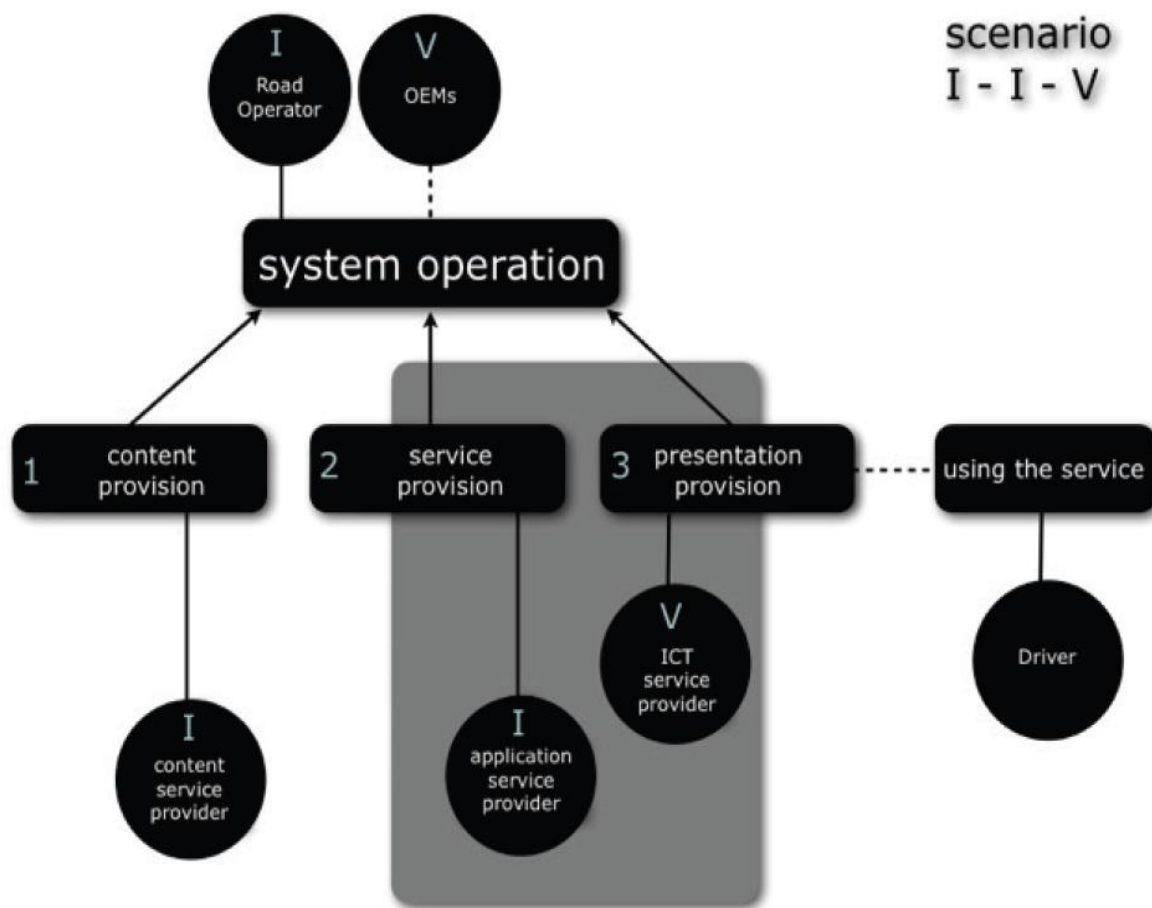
I
Road Operator

V
OEMs

scenario
I - I - V

system operation

1 content provision

2 service provision

3 presentation provision

using the service

V
ICT service provider

Driver

I
content service provider

I
application service provider